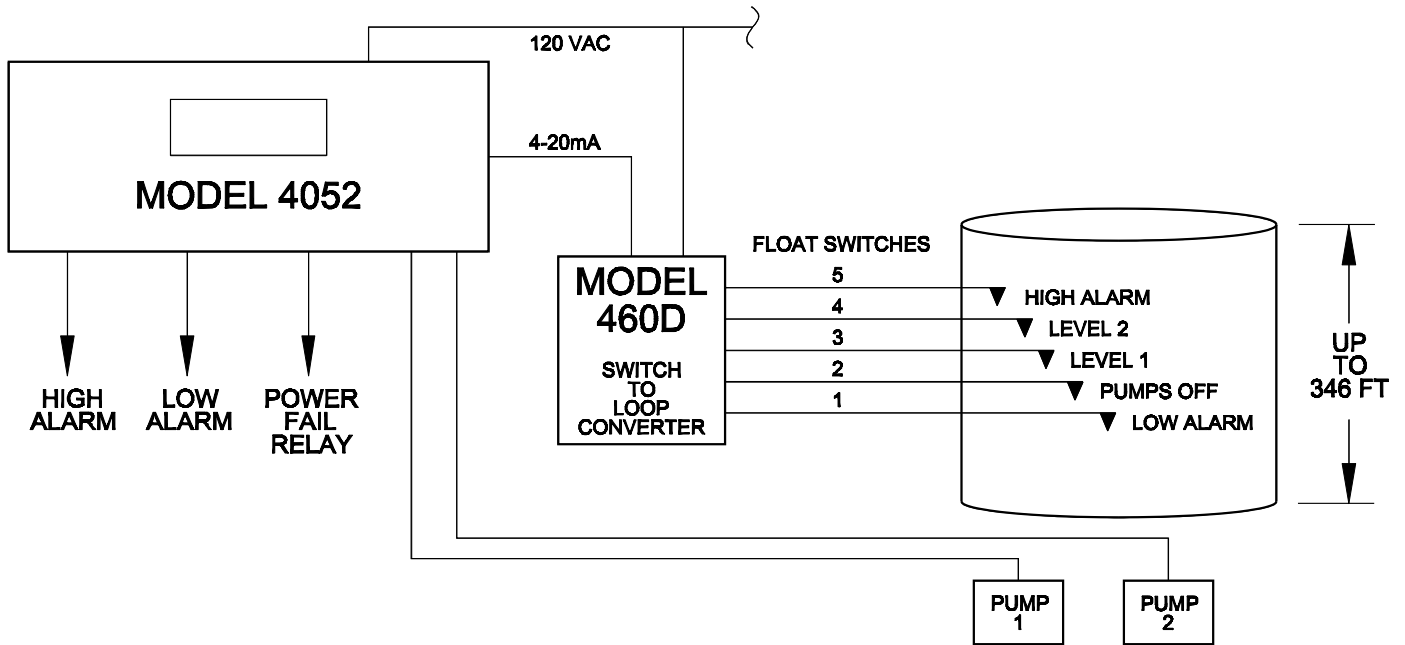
120 VAC

MODEL 4052

4-20mA

HIGH ALARM

LOW ALARM

POWER FAIL RELAY

MODEL 460D

SWITCH TO LOOP CONVERTER

FLOAT SWITCHES

5
4
3
2
1

HIGH ALARM
LEVEL 2
LEVEL 1
PUMPS OFF
LOW ALARM

UP TO 346 FT

PUMP 1

PUMP 2